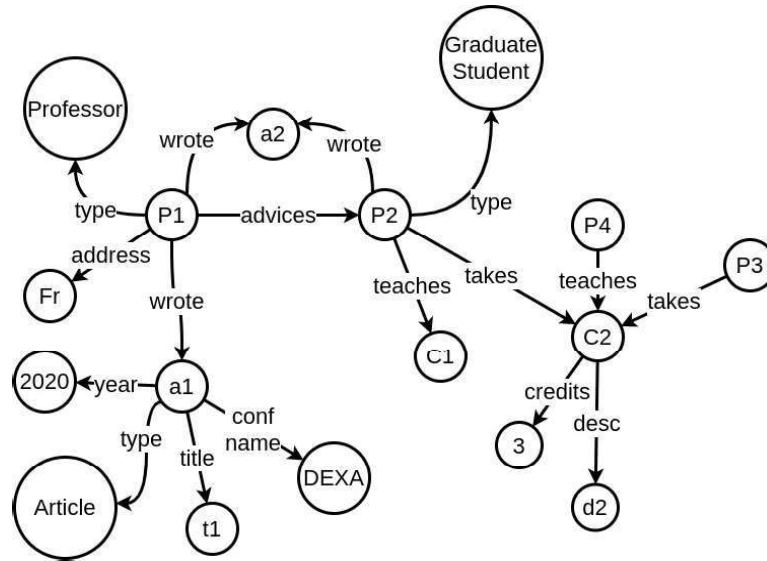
Graduate Student

Professor

wrote

a2

wrote

type

P1

advices

P2

type

P4

address

teaches

P3

Fr

wrote

teaches

takes

takes

C1

C2

2020

year

a1

conf name

credits

type

title

desc

DEXA

3

Article

t1

d2